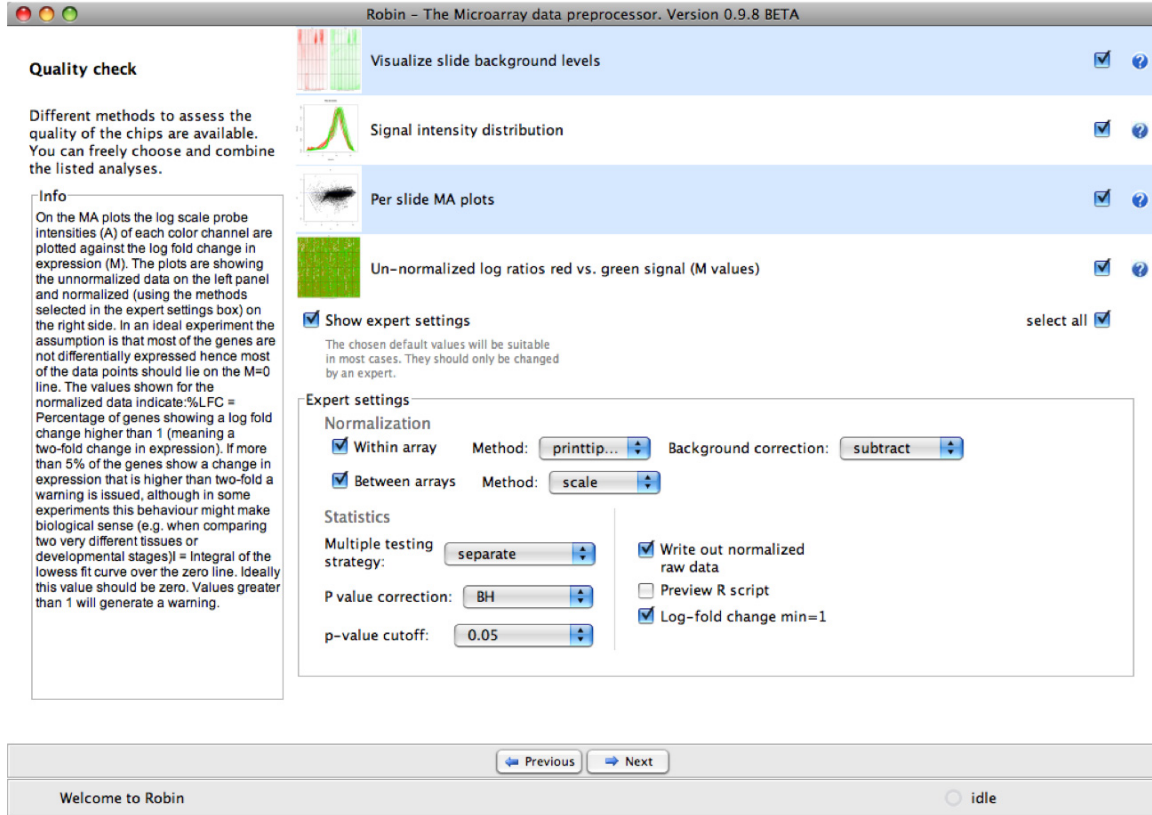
Robin - The Microarray data preprocessor. Version 0.9.8 BETA

Quality check

Different methods to assess the quality of the chips are available. You can freely choose and combine the listed analyses.

Info

On the MA plots the log scale probe intensities (A) of each color channel are plotted against the log fold change in expression (M). The plots are showing the unnormalized data on the left panel and normalized (using the methods selected in the expert settings box) on the right side. In an ideal experiment the assumption is that most of the genes are not differentially expressed hence most of the data points should lie on the M=0 line. The values shown for the normalized data indicate:%LFC = Percentage of genes showing a log fold change higher than 1 (meaning a two-fold change in expression). If more than 5% of the genes show a change in expression that is higher than two-fold a warning is issued, although in some experiments this behaviour might make biological sense (e.g. when comparing two very different tissues or developmental stages)I = Integral of the lowess fit curve over the zero line. Ideally this value should be zero. Values greater than 1 will generate a warning.

Visualize slide background levels

Signal intensity distribution

Per slide MA plots

Un-normalized log ratios red vs. green signal (M values)

Show expert settings

select all

The chosen default values will be suitable in most cases. They should only be changed by an expert.

Expert settings

Normalization

Within array Method: printtip... Background correction: subtract

Between arrays Method: scale

Statistics

Multiple testing strategy: separate

P value correction: BH

p-value cutoff: 0.05

Write out normalized raw data

Preview R script

Log-fold change min=1

Previous Next

Welcome to Robin

idle